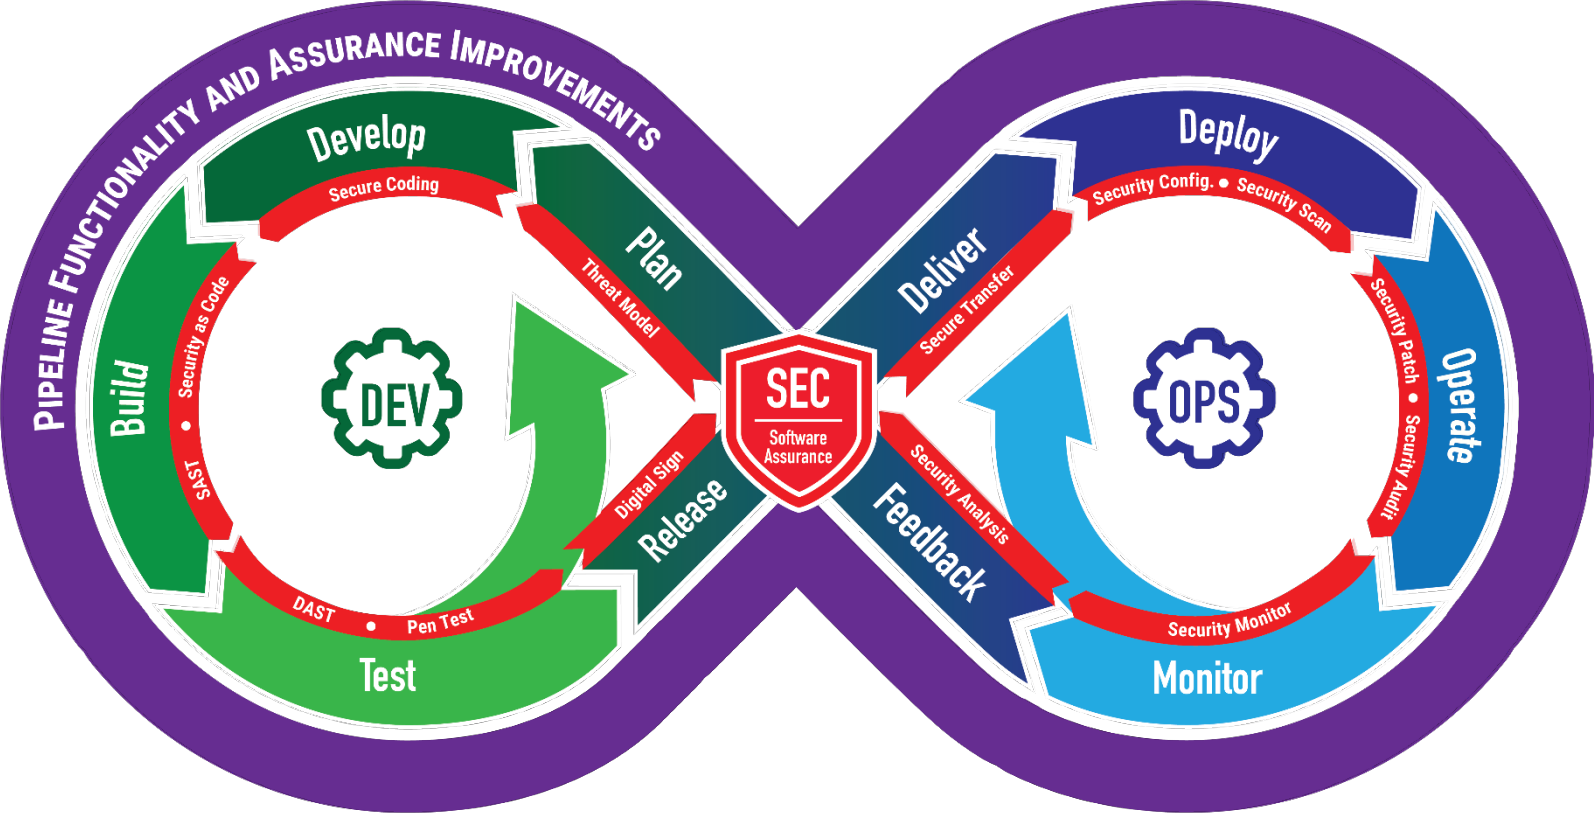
PIPELINE FUNCTIONALITY AND ASSURANCE IMPROVEMENTS

Develop
Secure Coding
Plan
Threat Model
Build
Security as Code
SAST
DEV
Test
DAST
Pen Test
Release
Digital Sign

SEC
Software
Assurance

Deploy
Security Config.
Security Scan
Deliver
Secure Transfer
Operate
Security Patch
Security Audit
OPS
Monitor
Security Monitor
Feedback
Security Analysis